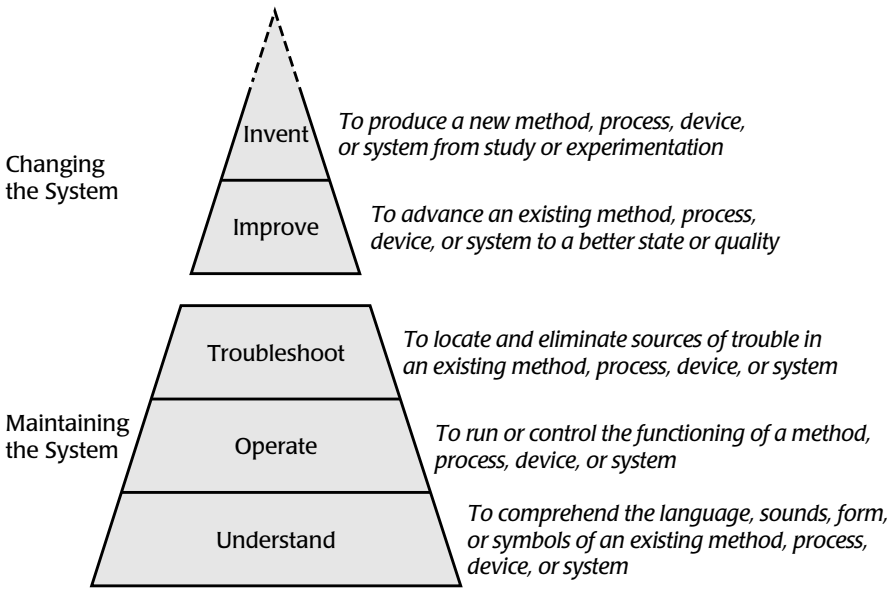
Changing the System

Invent

To produce a new method, process, device, or system from study or experimentation

Improve

To advance an existing method, process, device, or system to a better state or quality

Maintaining the System

Troubleshoot

To locate and eliminate sources of trouble in an existing method, process, device, or system

Operate

To run or control the functioning of a method, process, device, or system

Understand

To comprehend the language, sounds, form, or symbols of an existing method, process, device, or system